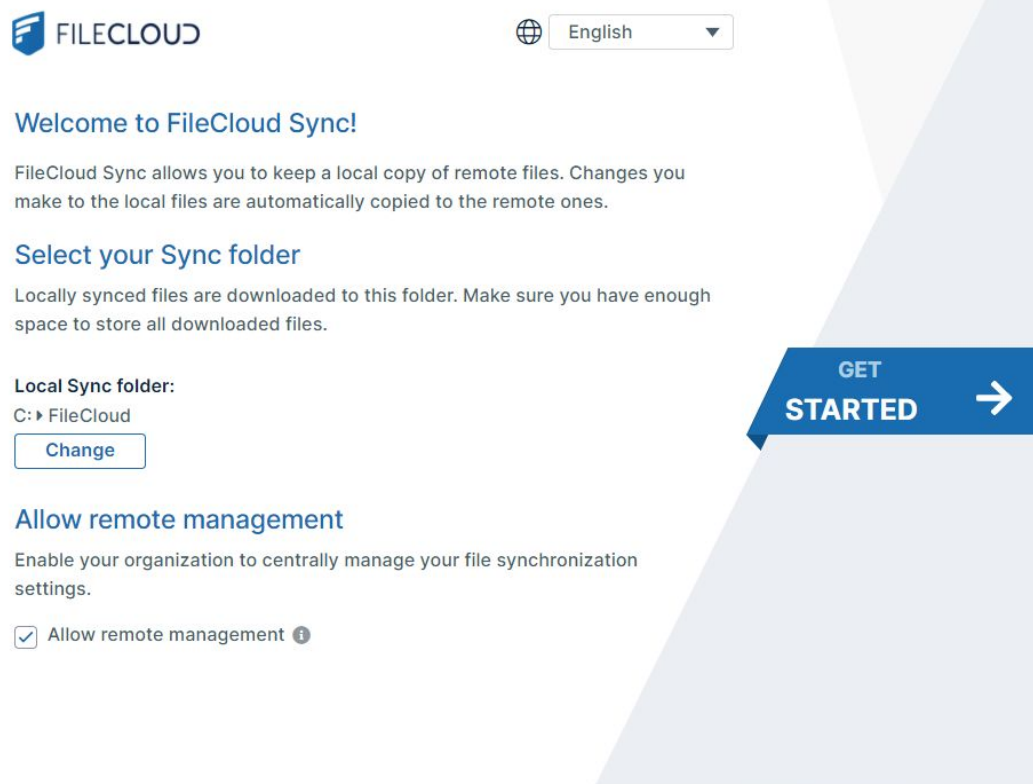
FILECLOUD

English

Welcome to FileCloud Sync!

FileCloud Sync allows you to keep a local copy of remote files. Changes you make to the local files are automatically copied to the remote ones.

Select your Sync folder

Locally synced files are downloaded to this folder. Make sure you have enough space to store all downloaded files.

Local Sync folder:
C: ▸ FileCloud

Change

GET STARTED

Allow remote management

Enable your organization to centrally manage your file synchronization settings.

Allow remote management